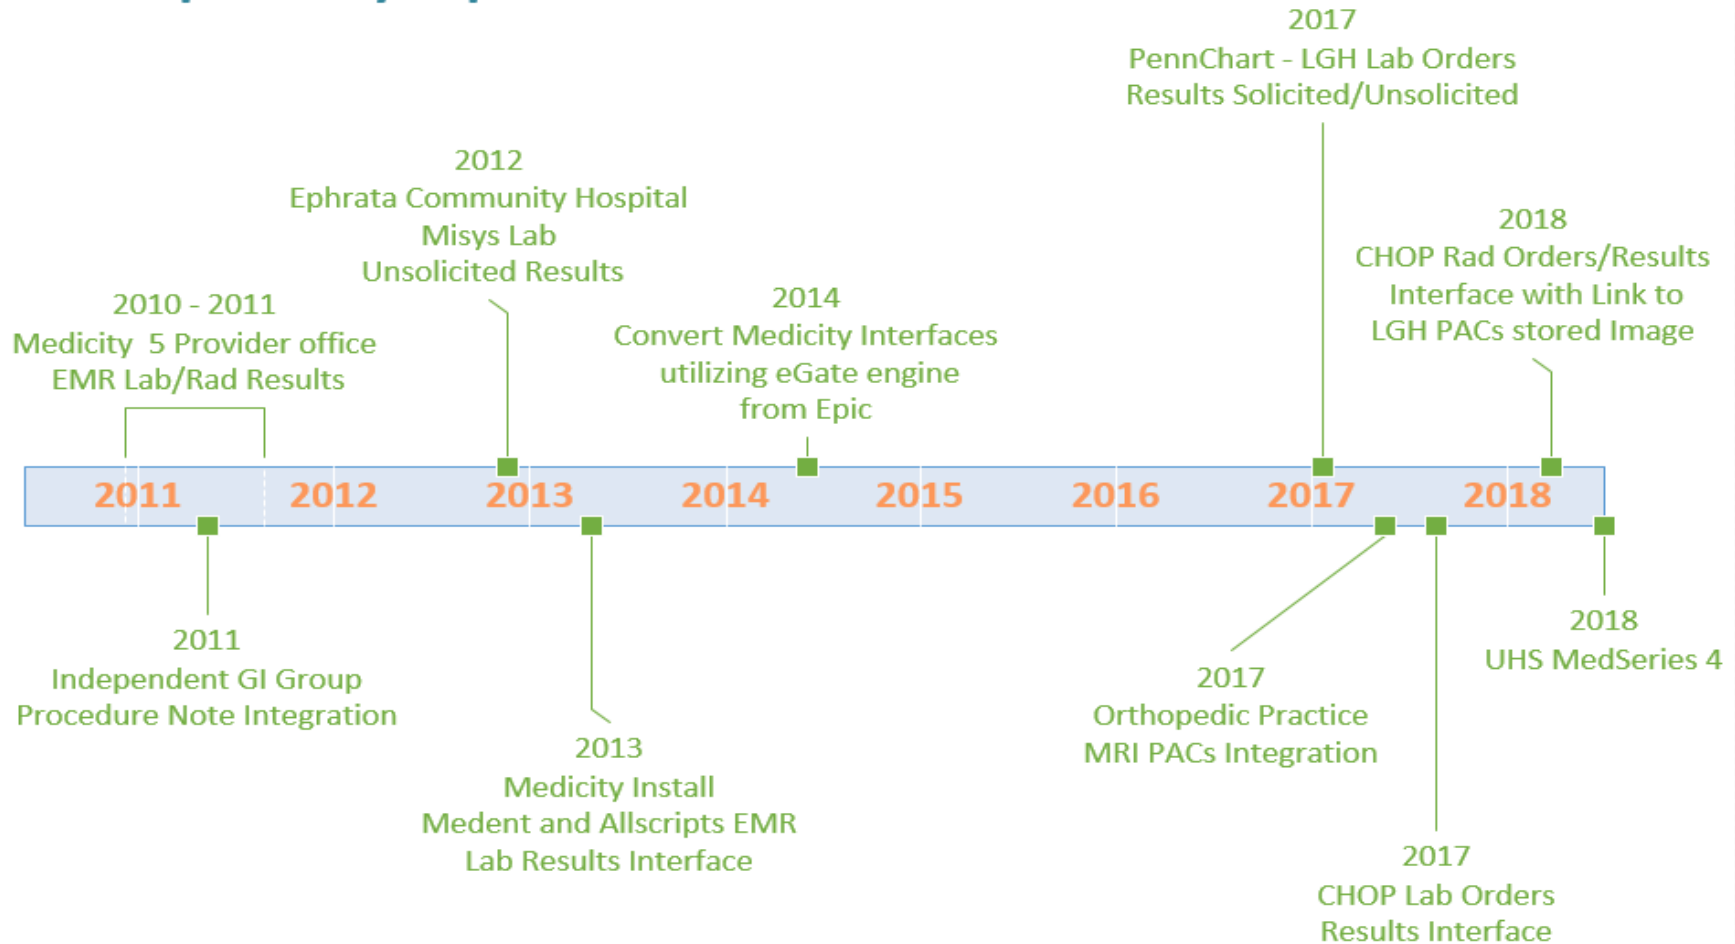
2017
PennChart - LGH Lab Orders
Results Solicited/Unsolicited

2012
Ephrata Community Hospital
Misys Lab
Unsolicited Results

2018
CHOP Rad Orders/Results
Interface with Link to
LGH PACs stored Image

2010 - 2011
Medicity 5 Provider office
EMR Lab/Rad Results

2014
Convert Medicity Interfaces
utilizing eGate engine
from Epic

2011 2012 2013 2014 2015 2016 2017 2018

2011
Independent GI Group
Procedure Note Integration

2013
Medicity Install
Medent and Allscripts EMR
Lab Results Interface

2017
Orthopedic Practice
MRI PACs Integration

2018
UHS MedSeries 4

2017
CHOP Lab Orders
Results Interface